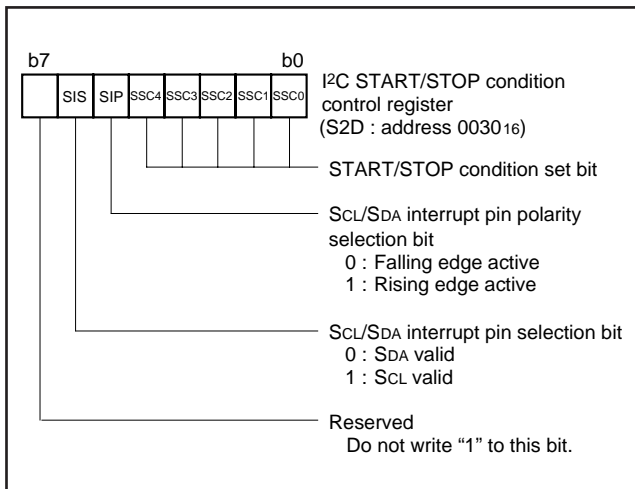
b7 b0

| | SIS | SIP | SSC4 | SSC3 | SSC2 | SSC1 | SSC0 |
|---|---|---|---|---|---|---|---|

I$^2$C START/STOP condition control register (S2D : address $0030_{16}$)

START/STOP condition set bit

SCL/SDA interrupt pin polarity selection bit
0 : Falling edge active
1 : Rising edge active

SCL/SDA interrupt pin selection bit
0 : SDA valid
1 : SCL valid

Reserved
Do not write “1” to this bit.